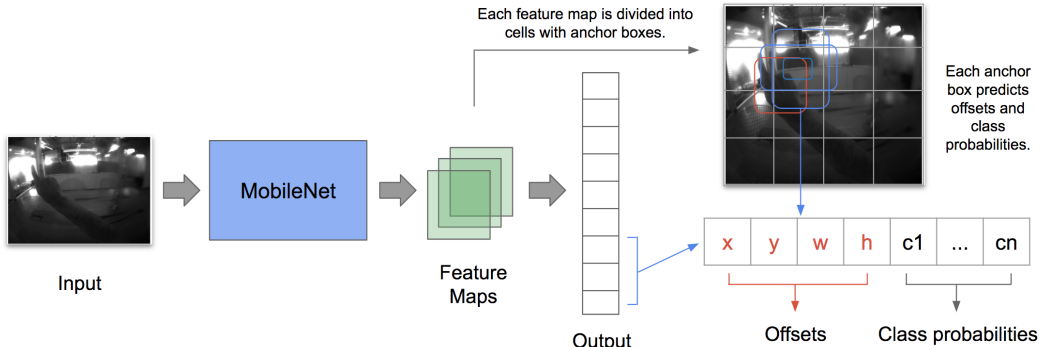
Each feature map is divided into cells with anchor boxes.

Each anchor box predicts offsets and class probabilities.

Input

MobileNet

Feature Maps

Output

| x | y | w | h | c1 | ... | cn |
|---|---|---|---|---|---|---|

Offsets

Class probabilities